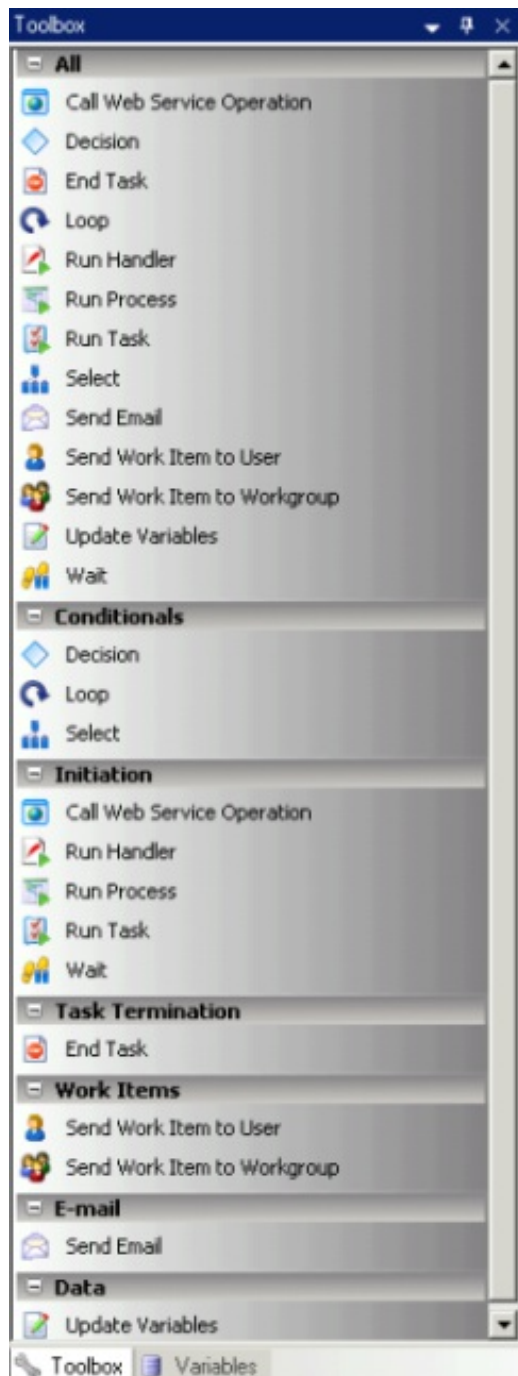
Toolbox

All

Call Web Service Operation
Decision
End Task
Loop
Run Handler
Run Process
Run Task
Select
Send Email
Send Work Item to User
Send Work Item to Workgroup
Update Variables
Wait

Conditionals

Decision
Loop
Select

Initiation

Call Web Service Operation
Run Handler
Run Process
Run Task
Wait

Task Termination

End Task

Work Items

Send Work Item to User
Send Work Item to Workgroup

E-mail

Send Email

Data

Update Variables

Toolbox Variables